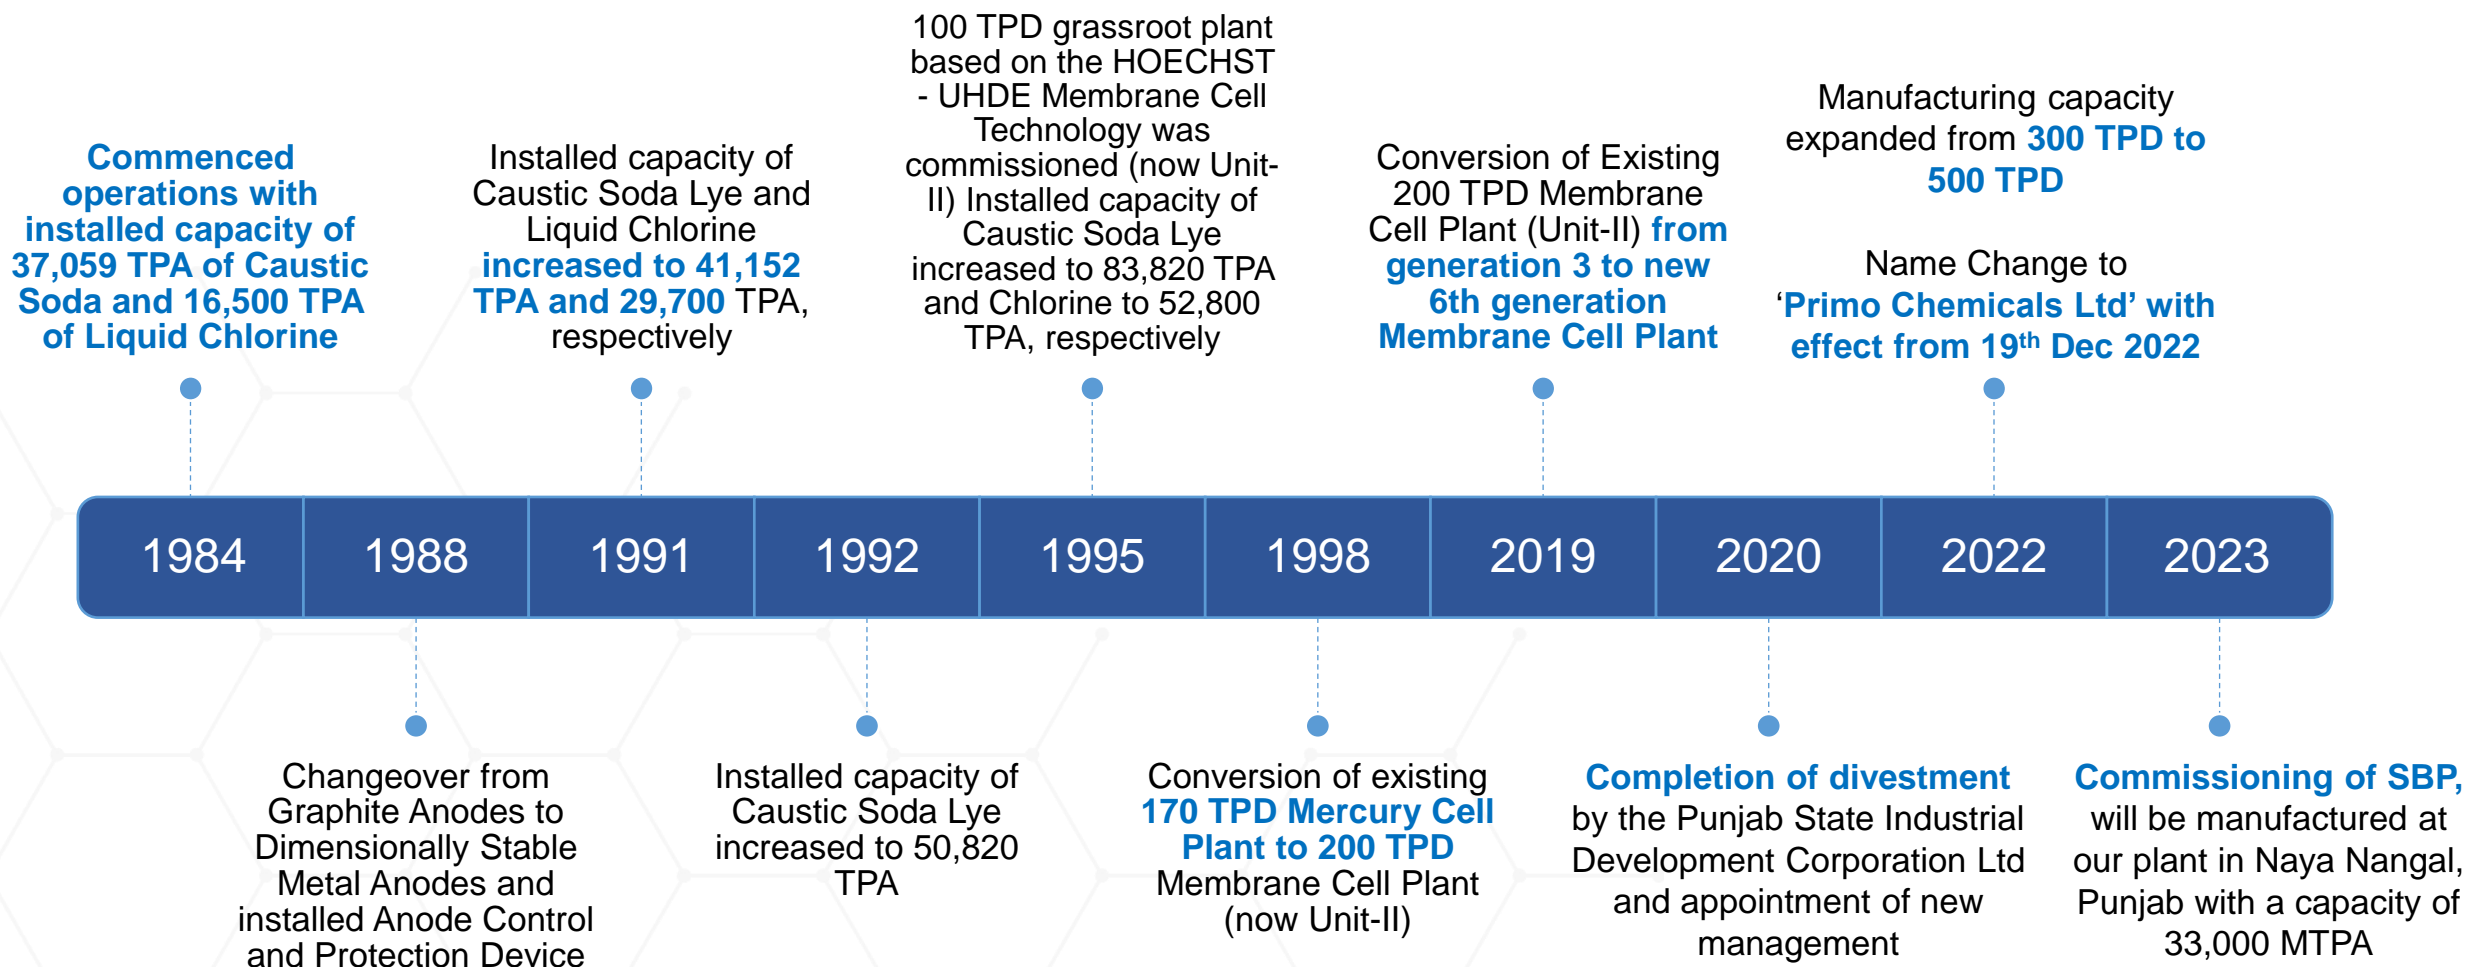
Commenced operations with installed capacity of 37,059 TPA of Caustic Soda and 16,500 TPA of Liquid Chlorine

Installed capacity of Caustic Soda Lye and Liquid Chlorine increased to 41,152 TPA and 29,700 TPA, respectively

100 TPD grassroot plant based on the HOECHST - UHDE Membrane Cell Technology was commissioned (now Unit-II) Installed capacity of Caustic Soda Lye increased to 83,820 TPA and Chlorine to 52,800 TPA, respectively

Conversion of Existing 200 TPD Membrane Cell Plant (Unit-II) from generation 3 to new 6th generation Membrane Cell Plant

Manufacturing capacity expanded from 300 TPD to 500 TPD

Name Change to 'Primo Chemicals Ltd' with effect from 19$^{th}$ Dec 2022

| 1984 | 1988 | 1991 | 1992 | 1995 | 1998 | 2019 | 2020 | 2022 | 2023 |
|---|---|---|---|---|---|---|---|---|---|

Changeover from Graphite Anodes to Dimensionally Stable Metal Anodes and installed Anode Control and Protection Device

Installed capacity of Caustic Soda Lye increased to 50,820 TPA

Conversion of existing 170 TPD Mercury Cell Plant to 200 TPD Membrane Cell Plant (now Unit-II)

Completion of divestment by the Punjab State Industrial Development Corporation Ltd and appointment of new management

Commissioning of SBP, will be manufactured at our plant in Naya Nangal, Punjab with a capacity of 33,000 MTPA